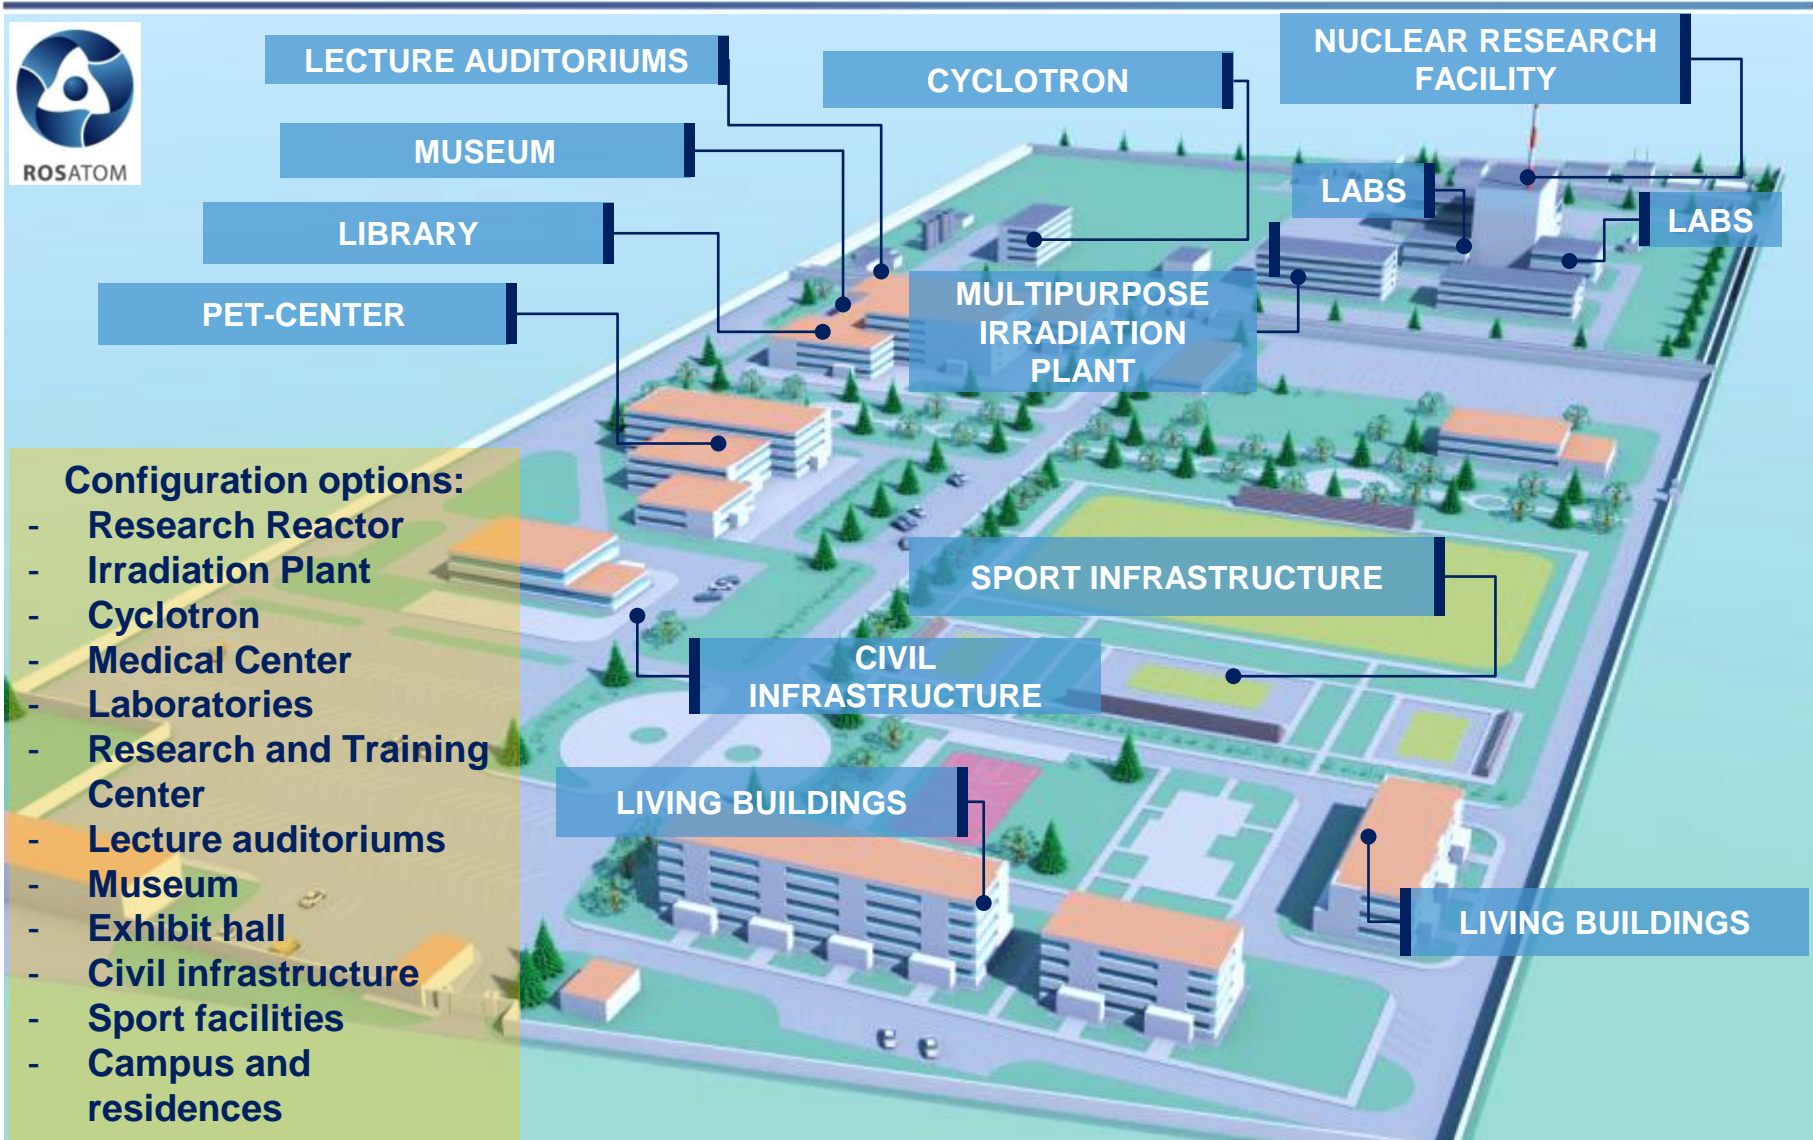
ROSATOM

LECTURE AUDITORIUMS

CYCLOTRON

NUCLEAR RESEARCH FACILITY

MUSEUM

LIBRARY

PET-CENTER

LABS

LABS

MULTIPURPOSE IRRADIATION PLANT

Configuration options:
- Research Reactor
- Irradiation Plant
- Cyclotron
- Medical Center
- Laboratories
- Research and Training Center
- Lecture auditoriums
- Museum
- Exhibit hall
- Civil infrastructure
- Sport facilities
- Campus and residences

SPORT INFRASTRUCTURE

CIVIL INFRASTRUCTURE

LIVING BUILDINGS

LIVING BUILDINGS